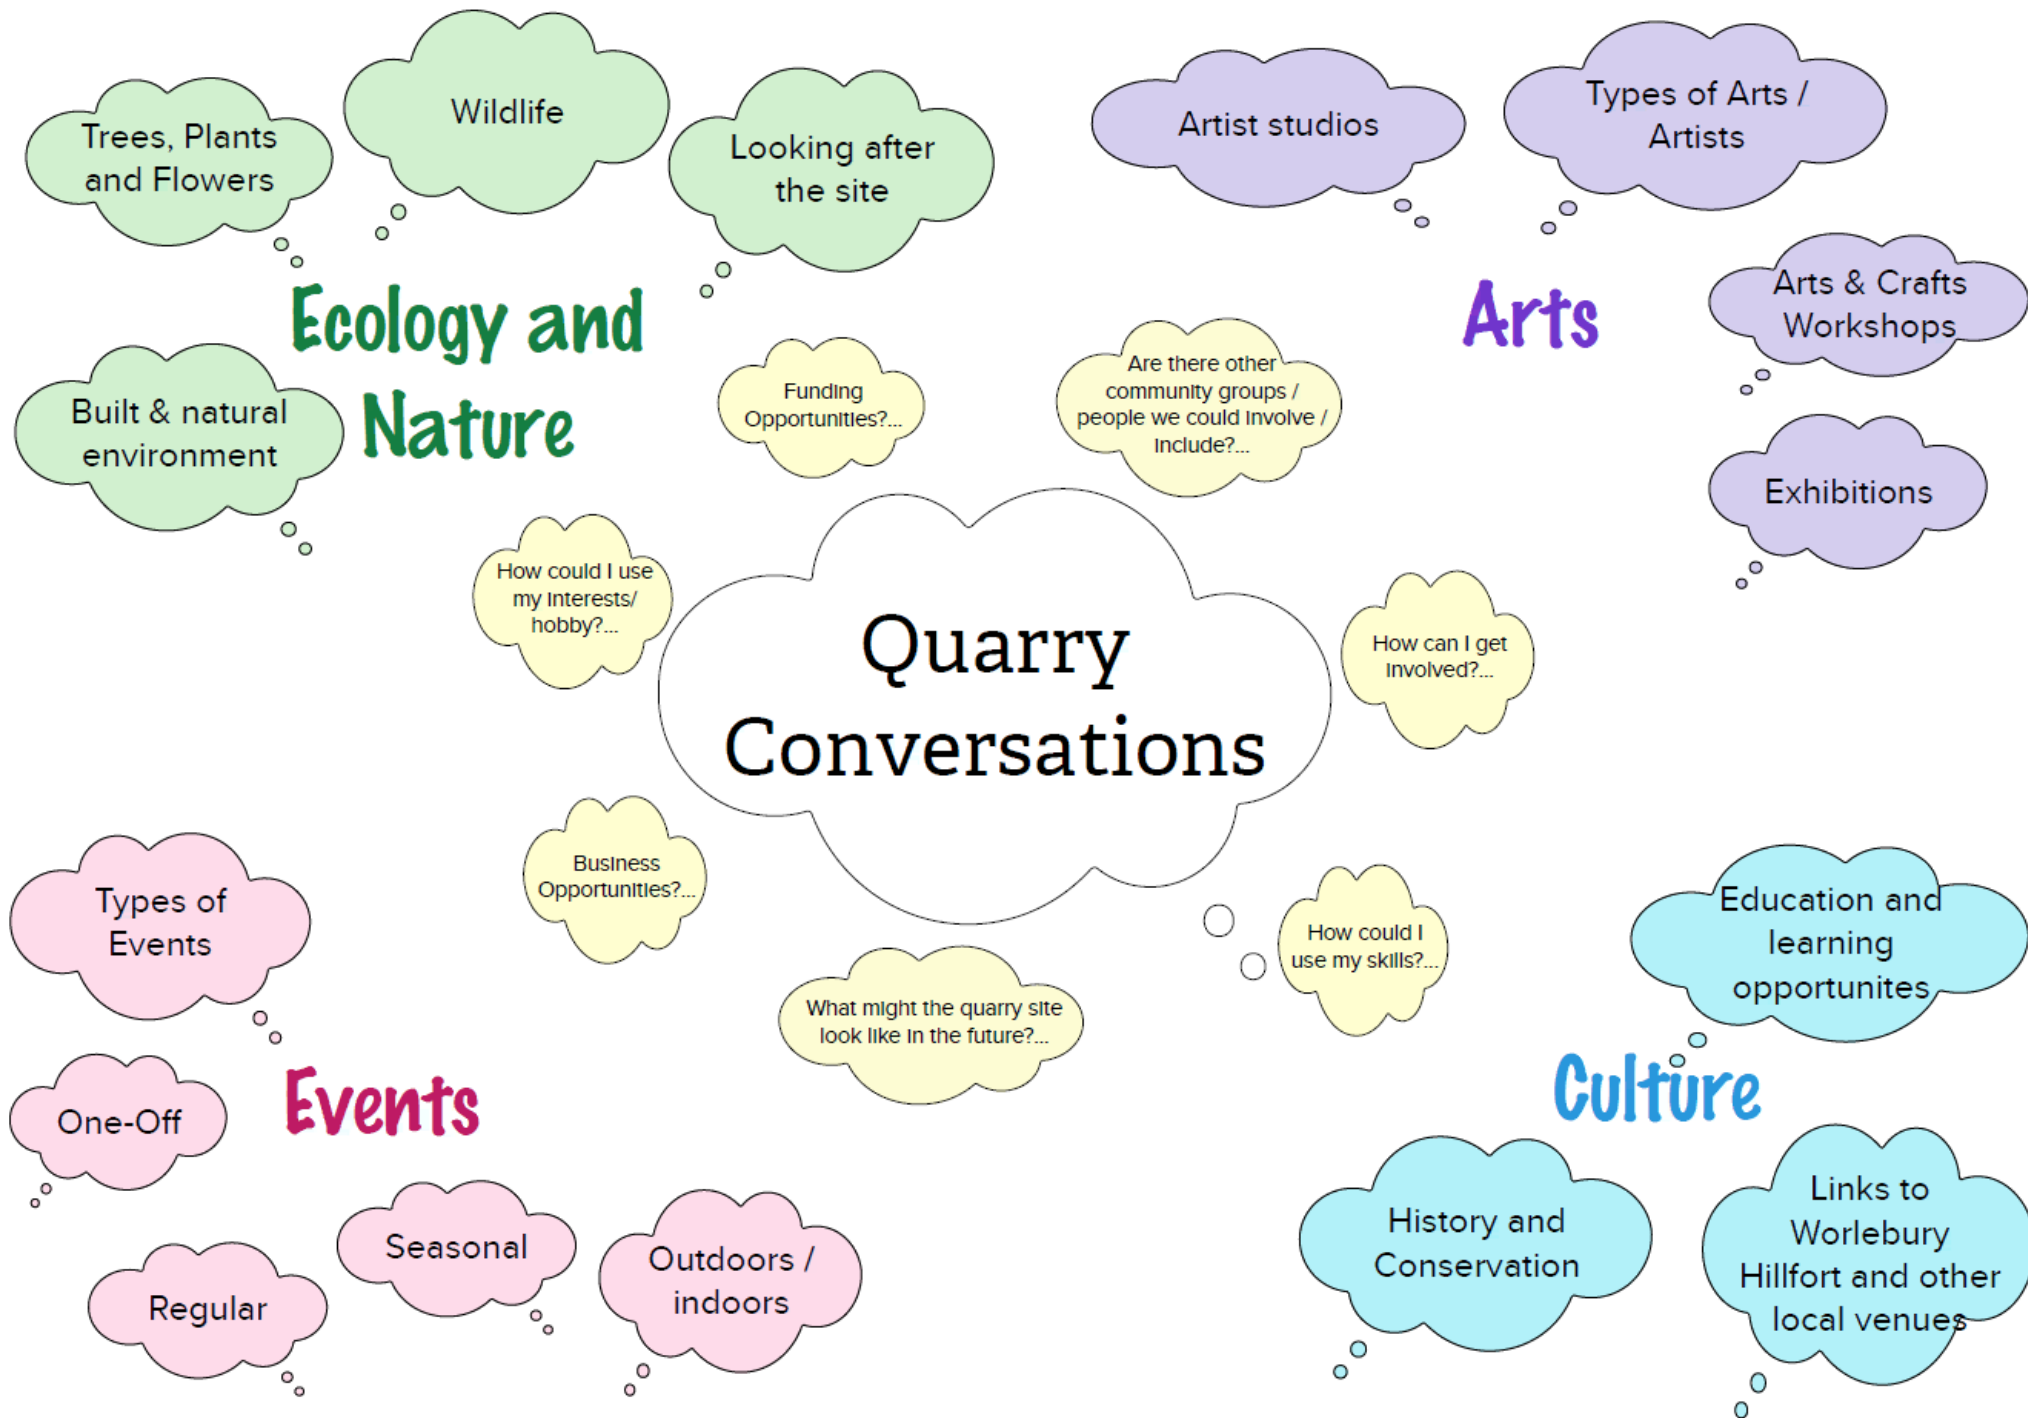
Quarry Conversations

Ecology and Nature

Trees, Plants and Flowers

Wildlife

Looking after the site

Built & natural environment

Arts

Artist studios

Types of Arts / Artists

Arts & Crafts Workshops

Exhibitions

Funding Opportunities?...

Are there other community groups / people we could involve / include?...

How could I use my interests/ hobby?...

How can I get involved?...

Business Opportunities?...

What might the quarry site look like in the future?...

How could I use my skills?...

Events

Types of Events

One-Off

Regular

Seasonal

Outdoors / indoors

Culture

Education and learning opportunites

History and Conservation

Links to Worlebury Hillfort and other local venues